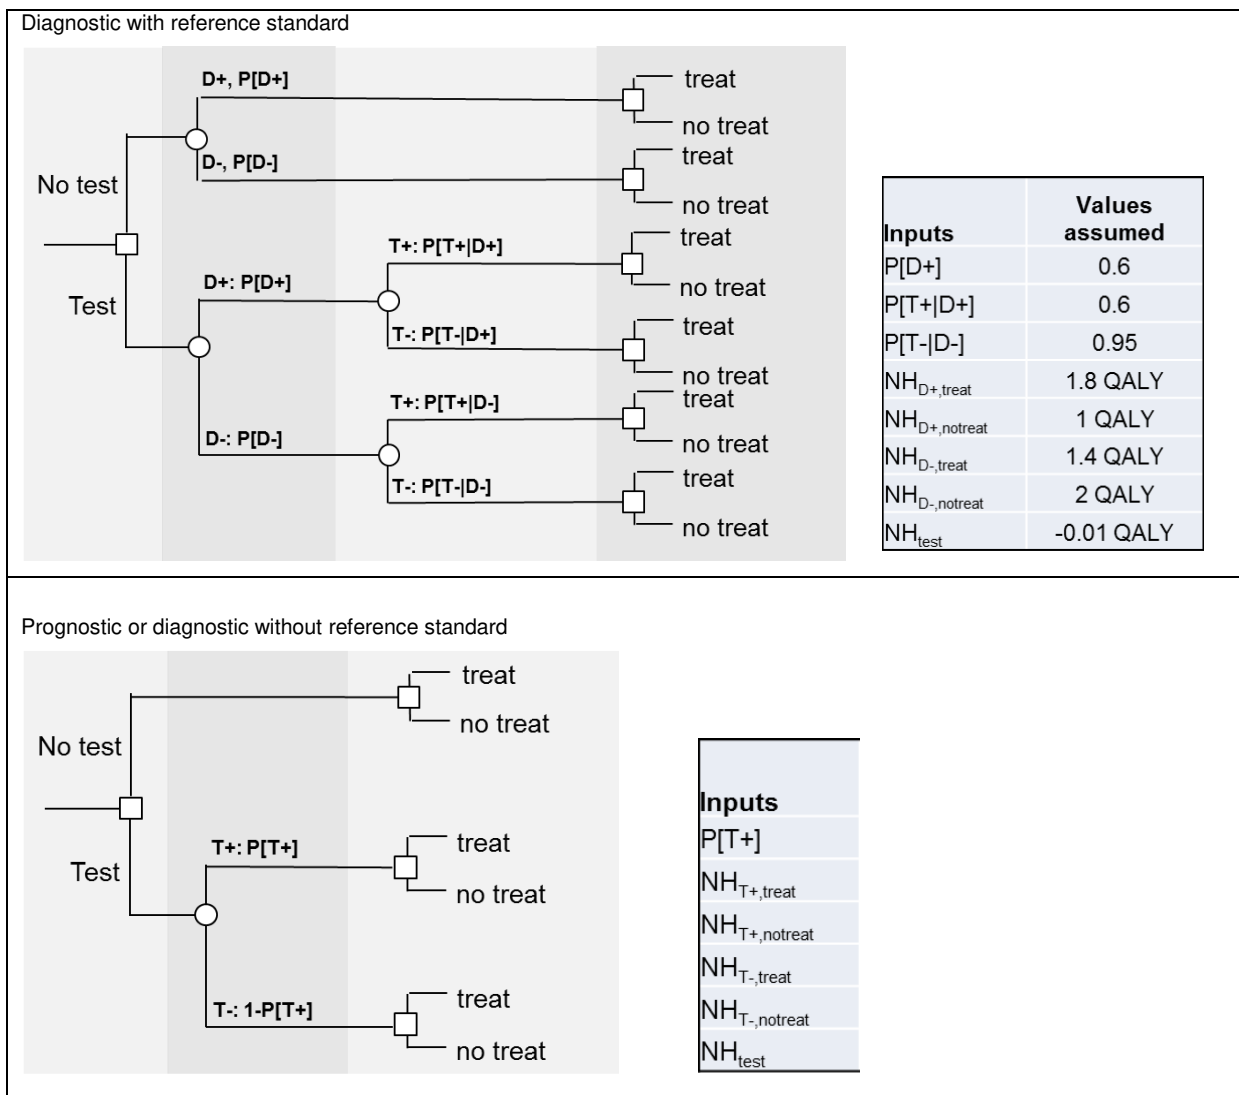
Diagnostic with reference standard

D+, P[D+]

D-, P[D-]

No test

Test

D+: P[D+]

D-: P[D-]

T+: P[T+|D+]

T-: P[T-|D+]

T+: P[T+|D-]

T-: P[T-|D-]

treat
no treat
treat
no treat
treat
no treat
treat
no treat
treat
no treat
treat
no treat

| Inputs | Values assumed |
|---|---|
| P[D+] | 0.6 |
| P[T+\|D+] | 0.6 |
| P[T-\|D-] | 0.95 |
| $NH_{D+,treat}$ | 1.8 QALY |
| $NH_{D+,notreat}$ | 1 QALY |
| $NH_{D-,treat}$ | 1.4 QALY |
| $NH_{D-,notreat}$ | 2 QALY |
| $NH_{test}$ | -0.01 QALY |

Prognostic or diagnostic without reference standard

No test

Test

T+: P[T+]

T-: 1-P[T+]

treat
no treat
treat
no treat
treat
no treat

| Inputs |
|---|
| P[T+] |
| $NH_{T+,treat}$ |
| $NH_{T+,notreat}$ |
| $NH_{T-,treat}$ |
| $NH_{T-,notreat}$ |
| $NH_{test}$ |